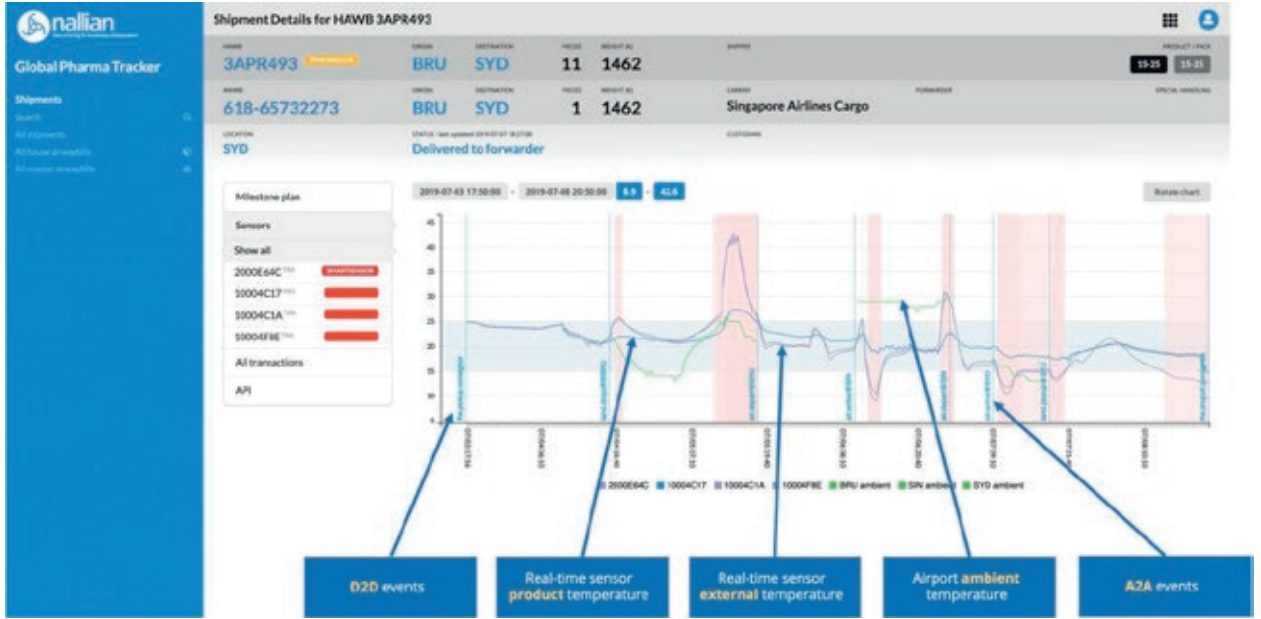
nallian

Global Pharma Tracker

Shipments
Search
All shipments
All house airwaybills
All master airwaybills

Shipment Details for HAWB 3APR493

HAWB
3APR493 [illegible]
ORIGIN
BRU
DESTINATION
SYD
PIECES
11
WEIGHT (K)
1462
SHIPPER
PRODUCT / PACK
15-25 15-25

MAWB
618-65732273
ORIGIN
BRU
DESTINATION
SYD
PIECES
1
WEIGHT (K)
1462
CARRIER
Singapore Airlines Cargo
FORWARDER
SPECIAL HANDLING

LOCATION
SYD
STATUS - last updated 2019-07-07 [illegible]
Delivered to forwarder
CUSTOMS

Milestone plan
Sensors
Show all
2000E64C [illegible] SMARTSENSOR
10004C17 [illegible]
10004C1A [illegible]
10004F8E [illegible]
All transactions
API

2019-07-03 17:50:00 - 2019-07-08 20:50:00 8.9 - 42.6
Rotate chart

45
40
35
30
25
20
15
10
5

2000E64C 10004C17 10004C1A 10004F8E BRU ambient SIN ambient SYD ambient

D2D events
Real-time sensor product temperature
Real-time sensor external temperature
Airport ambient temperature
A2A events